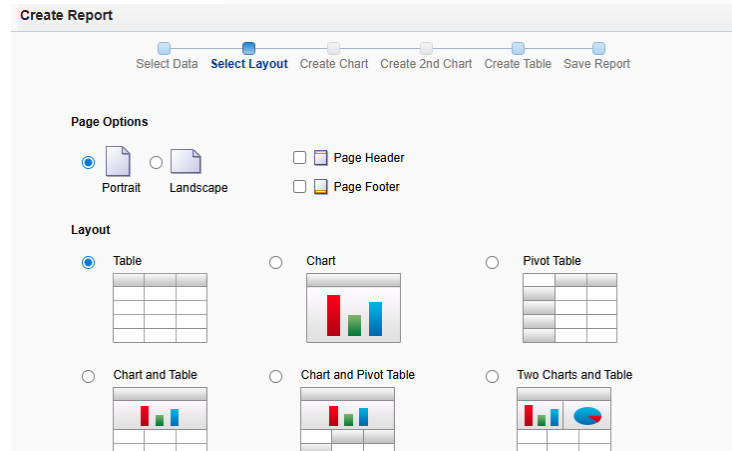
Create Report

Select Data Select Layout Create Chart Create 2nd Chart Create Table Save Report

Page Options

Portrait Landscape

Page Header

Page Footer

Layout

Table

Chart

Pivot Table

Chart and Table

Chart and Pivot Table

Two Charts and Table